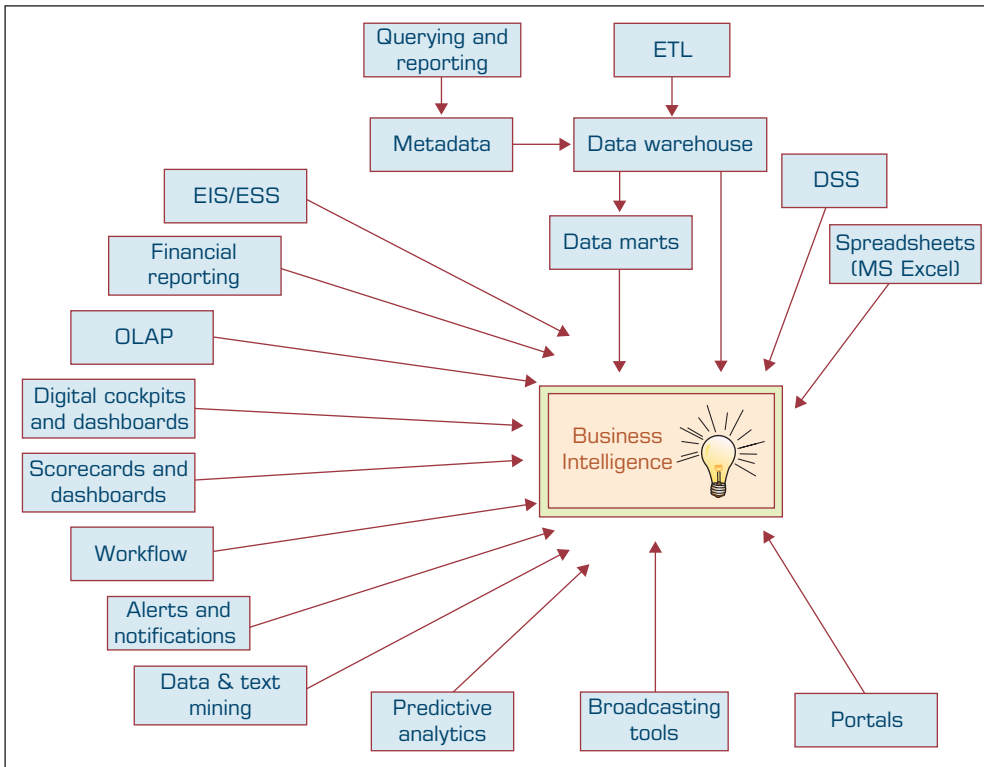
Querying and reporting

ETL

Metadata

Data warehouse

EIS/ESS

DSS

Data marts

Financial reporting

Spreadsheets (MS Excel)

OLAP

Digital cockpits and dashboards

Business Intelligence

Scorecards and dashboards

Workflow

Alerts and notifications

Data & text mining

Predictive analytics

Broadcasting tools

Portals